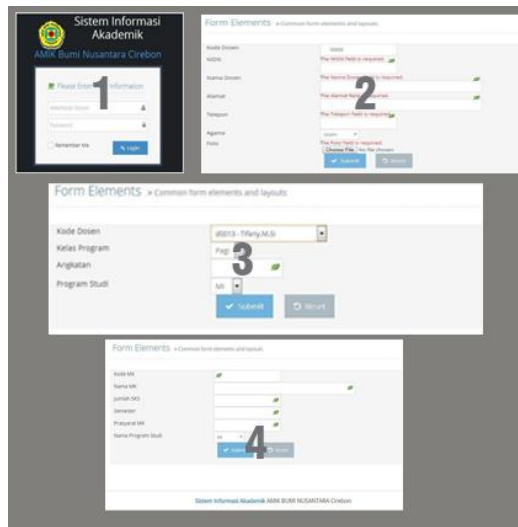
Sistem Informasi Akademik
AMIK Bumi Nusantara Cirebon
1
Please Enter Your Information
Nomor Dosen
Password
Remember Me
Login

Form Elements » Common form elements and layouts
Kode Dosen
00000
NIDN
The NIDN field is required.
Nama Dosen
The Nama Dosen field is required.
2
Alamat
The Alamat field is required.
Telepon
The Telepon field is required.
Agama
Islam
Foto
The Foto field is required.
Choose File No file chosen
Submit
Return

Form Elements » Common form elements and layouts
Kode Dosen
d0013 - Tiffany,M.Si
Kelas Program
Pagi
3
Angkatan
Program Studi
MI
Submit
Return

Form Elements » Common form elements and layouts
Kode MK
Nama MK
Jumlah SKS
Semester
Prasyarat MK
Nama Program Studi
MI
4
Submit
Reset

Sistem Informasi Akademik AMIK BUMI NUSANTARA Cirebon